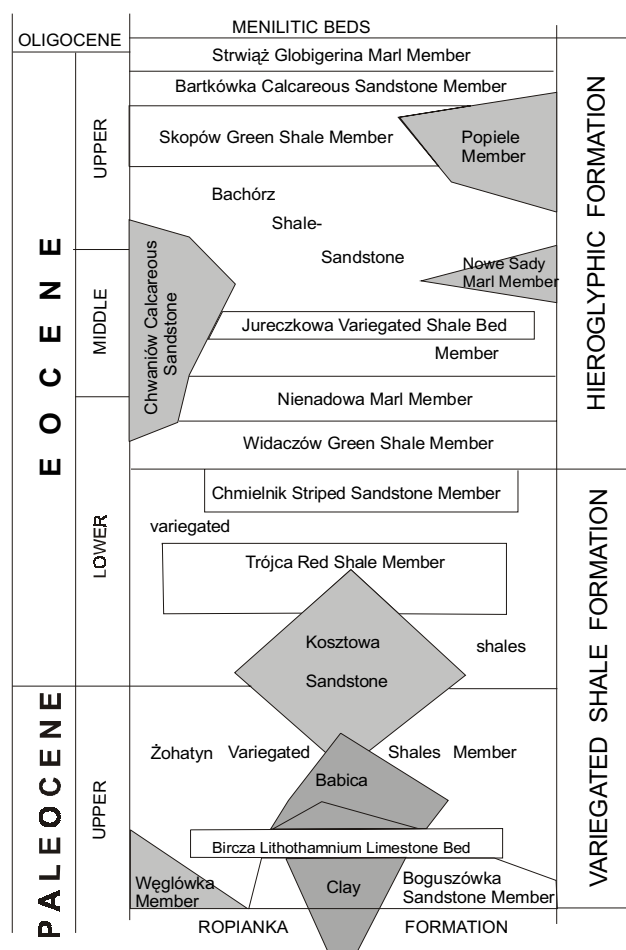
MENILITIC BEDS

OLIGOCENE

Strwiąż Globigerina Marl Member

Bartkówka Calcareous Sandstone Member

UPPER

Skopów Green Shale Member

Popiele Member

Bachórz

Shale-

Sandstone

Nowe Sady Marl Member

MIDDLE

Chwaniów Calcareous Sandstone

Jureczkowa Variegated Shale Bed

Member

Nienadowa Marl Member

Widaczów Green Shale Member

E O C E N E

HIEROGLYPHIC FORMATION

LOWER

Chmielnik Striped Sandstone Member

variegated

Trójca Red Shale Member

Kosztowa

Sandstone

shales

VARIEGATED SHALE FORMATION

PALEOCENE

UPPER

Żohatyn Variegated Shales Member

Babica

Bircza Lithothamnium Limestone Bed

Węglówka Member

Clay

Boguszówka Sandstone Member

ROPIANKA FORMATION